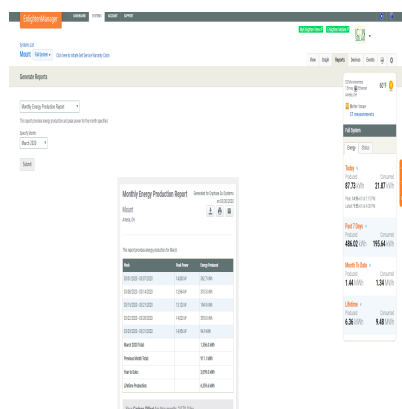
EnlightenManager DASHBOARD SYSTEMS ACCOUNT SUPPORT

Systems List
Mount Full System ▾ Click here to initiate Self Service Warranty Claim

View Graph Reports Devices Events 0

Generate Reports

Monthly Energy Production Report ▾

This report provides energy production and peak power for the month specified.

Specify Month
March 2020 ▾

Submit

Monthly Energy Production Report
Generated for Enphase Systems on 03/30/2020

Mount

This report provides energy production for March

| Week | Peak Power | Energy Produced |
|---|---|---|
| 03/01/2020 - 03/07/2020 | 14,600 W | 342.7 kWh |
| 03/08/2020 - 03/14/2020 | 13,944 W | 315.0 kWh |
| 03/15/2020 - 03/21/2020 | 13,125 W | 384.9 kWh |
| 03/22/2020 - 03/28/2020 | 14,022 W | 359.8 kWh |
| 03/29/2020 - 03/31/2020 | 14,165 W | 94.4 kWh |
| March 2020 Total | | 1,396.9 kWh |
| Previous Month Total | | 911.1 kWh |
| Year to Date | | 3,076.6 kWh |
| Lifetime Production | | 6,359.6 kWh |

Today
Produced 87.73 kWh
Consumed 21.87 kWh

Past 7 Days
Produced 486.02 kWh
Consumed 195.64 kWh

Month To Date
Produced 1.44 MWh
Consumed 1.34 MWh

Lifetime
Produced 6.36 MWh
Consumed 9.48 MWh

Full System
Energy Status